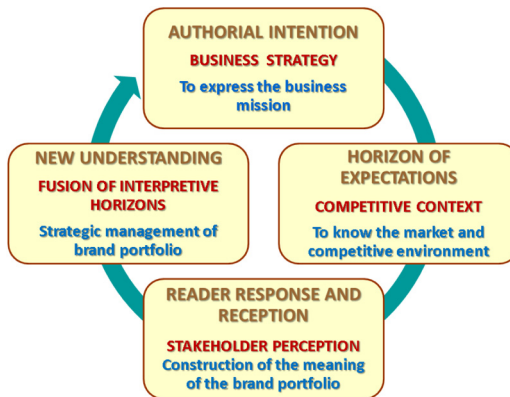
AUTHORIAL INTENTION

BUSINESS STRATEGY

To express the business mission

HORIZON OF EXPECTATIONS

COMPETITIVE CONTEXT

To know the market and competitive environment

READER RESPONSE AND RECEPTION

STAKEHOLDER PERCEPTION

Construction of the meaning of the brand portfolio

NEW UNDERSTANDING

FUSION OF INTERPRETIVE HORIZONS

Strategic management of brand portfolio